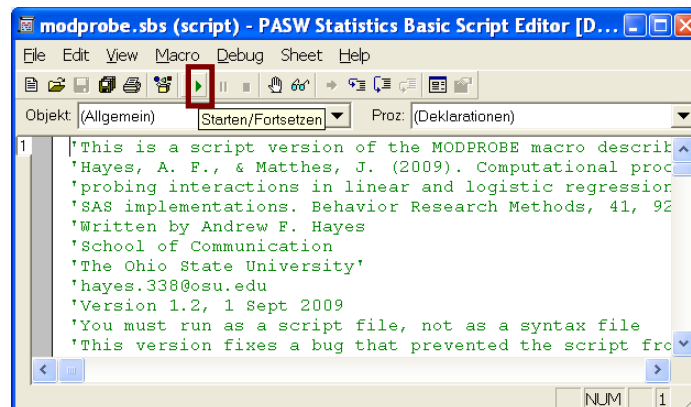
modprobe.sbs (script) - PASW Statistics Basic Script Editor [D...

File Edit View Macro Debug Sheet Help

Objekt: (Allgemein) Starten/Fortsetzen Proz: (Deklarationen)

1

'This is a script version of the MODPROBE macro describ
'Hayes, A. F., & Matthes, J. (2009). Computational proc
'probing interactions in linear and logistic regression
'SAS implementations. Behavior Research Methods, 41, 92
'Written by Andrew F. Hayes
'School of Communication
'The Ohio State University'
'hayes.338@osu.edu
'Version 1.2, 1 Sept 2009
'You must run as a script file, not as a syntax file
'This version fixes a bug that prevented the script fro

NUM 1